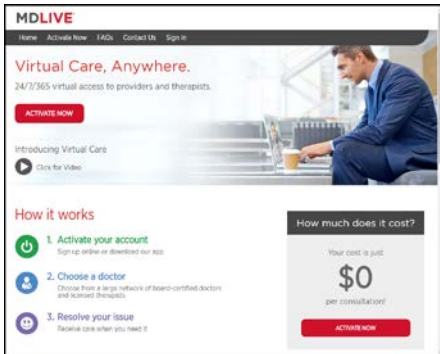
MDLIVE

Home Activate Now FAQs Contact Us Sign In

Virtual Care, Anywhere.

24/7/365 virtual access to providers and therapists.

ACTIVATE NOW

Introducing Virtual Care

Click for Video

How it works

1. Activate your account
Sign up online or download our app

2. Choose a doctor
Choose from a large network of board-certified doctors and licensed therapists

3. Resolve your issue
Receive care when you need it

How much does it cost?

Your cost is just

$0

per consultation!

ACTIVATE NOW